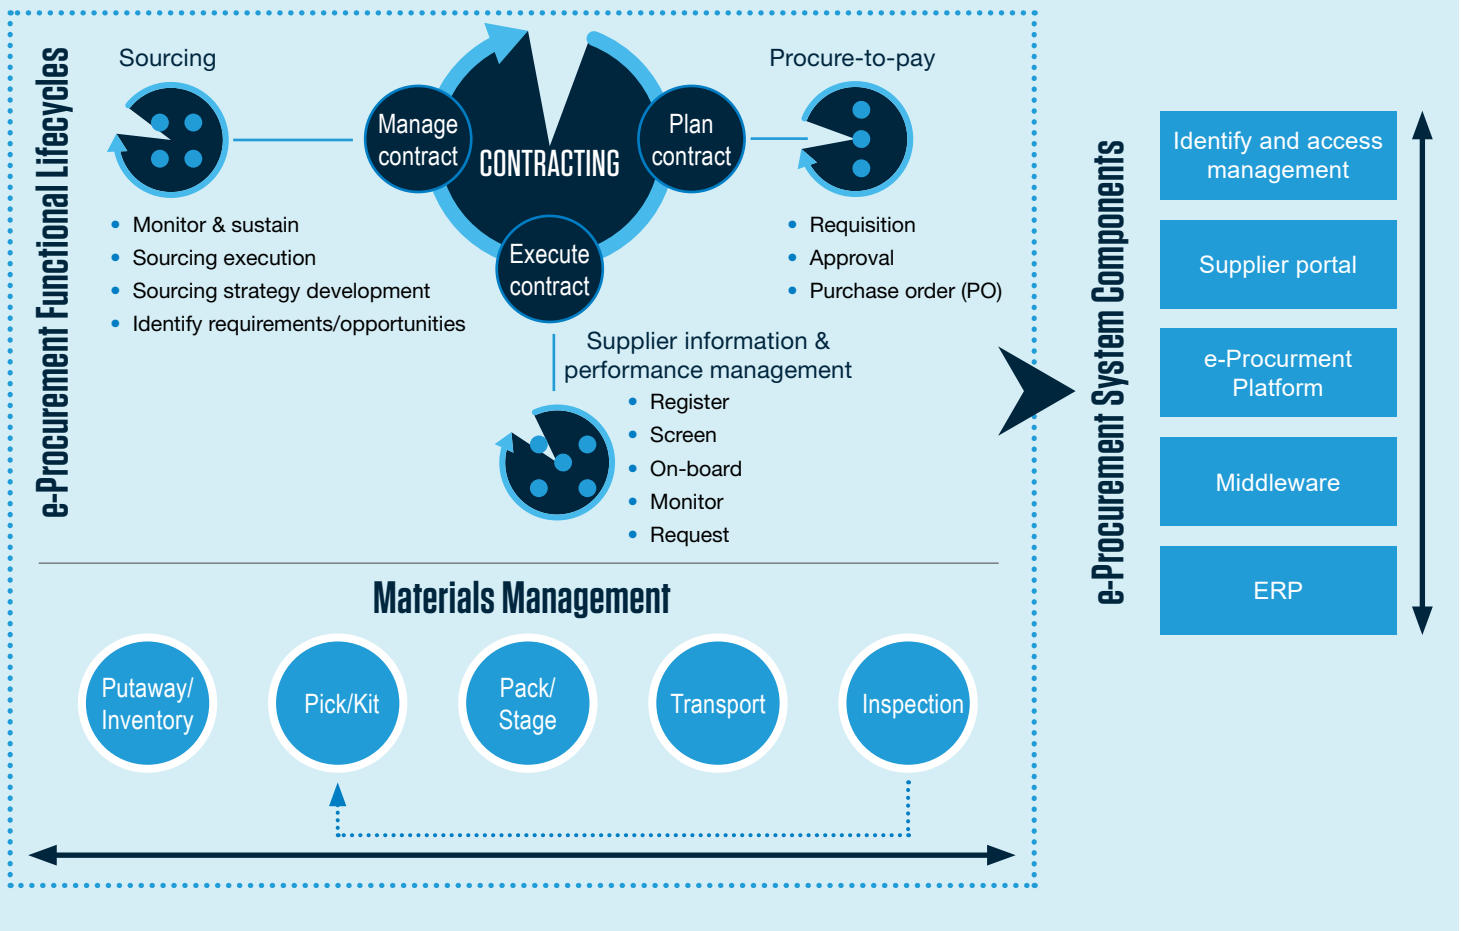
e-Procurement Functional Lifecycles

Sourcing

- Monitor & sustain
- Sourcing execution
- Sourcing strategy development
- Identify requirements/opportunities

Manage contract

CONTRACTING

Plan contract

Execute contract

Procure-to-pay

- Requisition
- Approval
- Purchase order (PO)

Supplier information & performance management

- Register
- Screen
- On-board
- Monitor
- Request

Materials Management

Putaway/ Inventory

Pick/Kit

Pack/ Stage

Transport

Inspection

e-Procurement System Components

Identify and access management

Supplier portal

e-Procurment Platform

Middleware

ERP